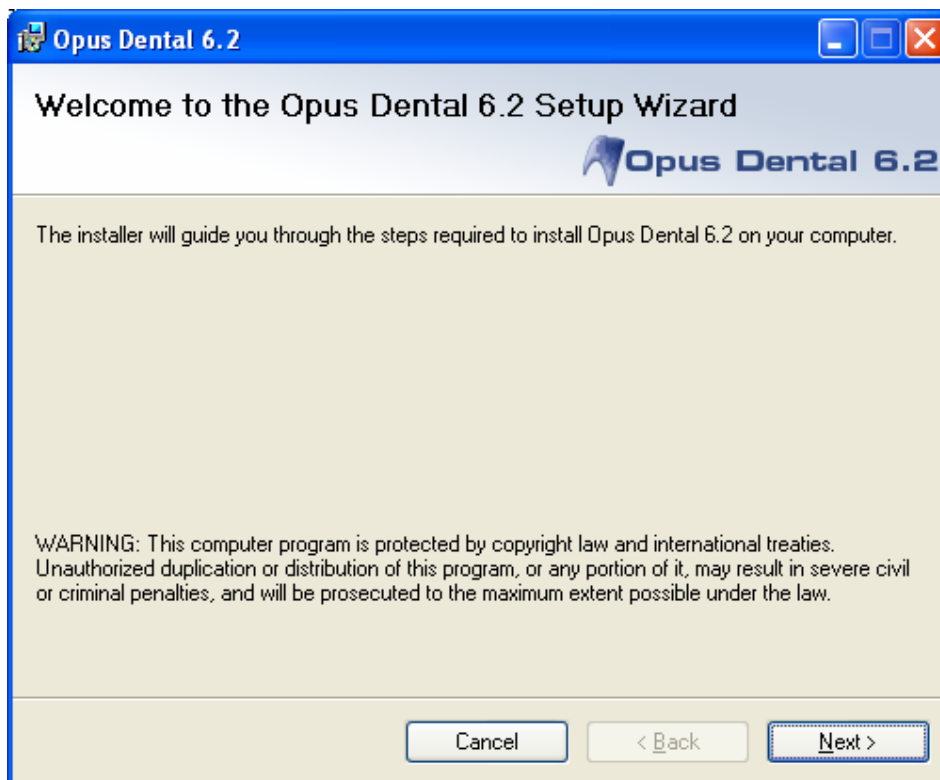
Opus Dental 6.2

Welcome to the Opus Dental 6.2 Setup Wizard

Opus Dental 6.2

The installer will guide you through the steps required to install Opus Dental 6.2 on your computer.

WARNING: This computer program is protected by copyright law and international treaties. Unauthorized duplication or distribution of this program, or any portion of it, may result in severe civil or criminal penalties, and will be prosecuted to the maximum extent possible under the law.

Cancel

< Back

Next >